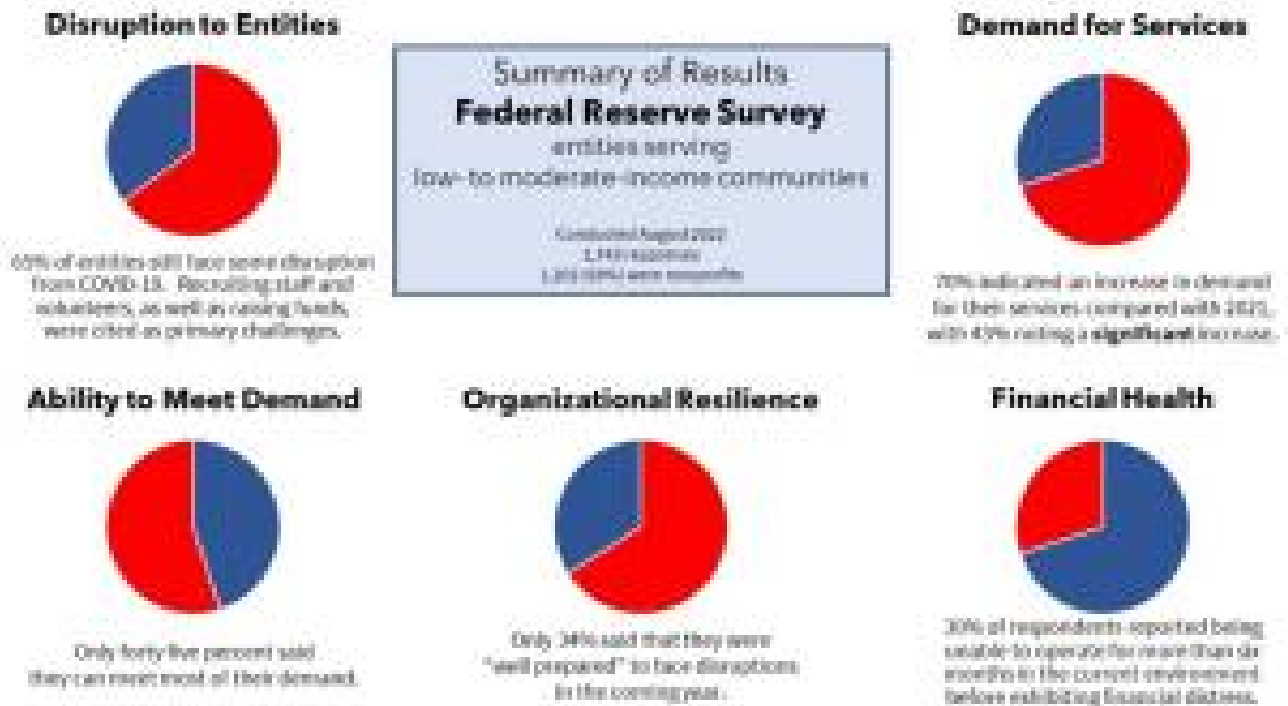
Disruption to Entities

65% of entities still face some disruption from COVID-19. Recruiting staff and volunteers, as well as raising funds, were cited as primary challenges.

Summary of Results
Federal Reserve Survey
entities serving
low-to moderate-income communities

Conducted August 2022
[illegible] responses
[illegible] were nonprofits

Demand for Services

70% indicated an increase in demand for their services compared with 2021, with 43% noting a significant increase.

Ability to Meet Demand

Only forty five percent said they can meet most of their demand.

Organizational Resilience

Only 34% said that they were "well prepared" to face disruptions in the coming year.

Financial Health

30% of respondents reported being unable to operate for more than six months in the current environment before exhibiting financial distress.